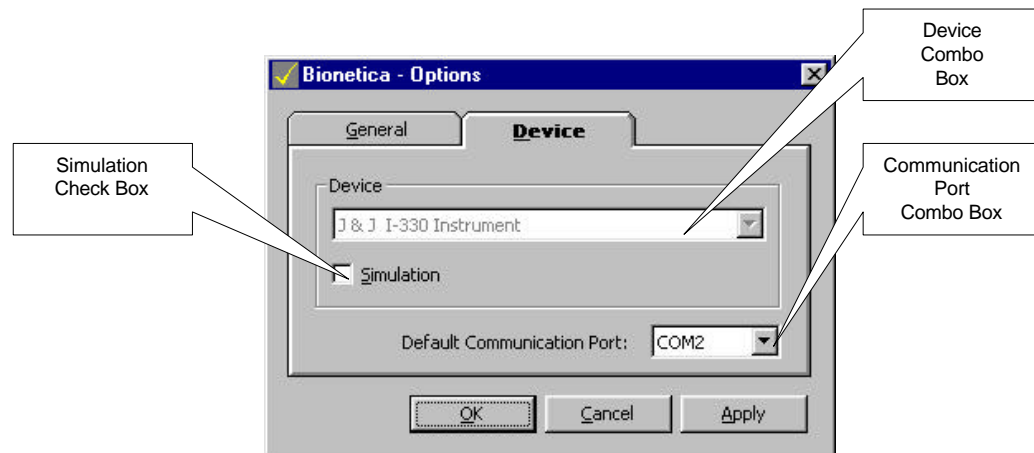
Bionetica - Options

General

Device

Device

J & J I-330 Instrument

Simulation

Default Communication Port: COM2

OK

Cancel

Apply

Simulation Check Box

Device Combo Box

Communication Port Combo Box